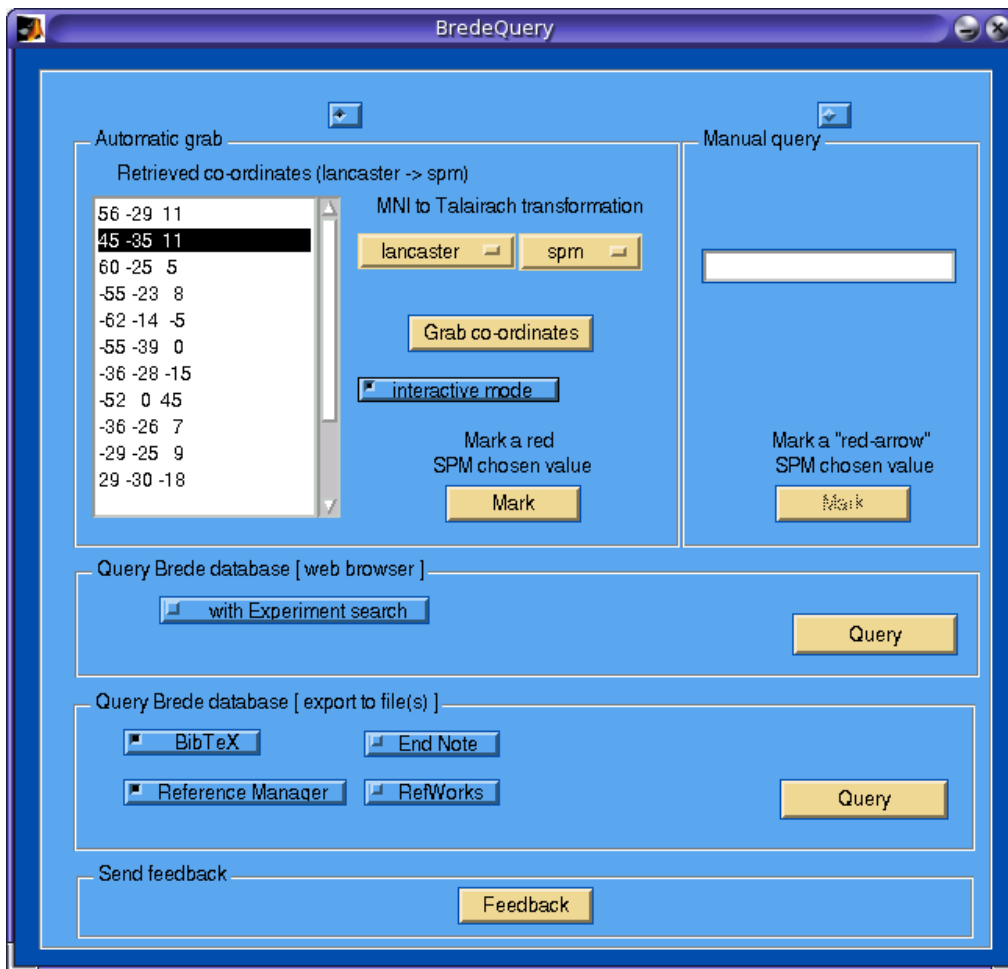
BredeQuery

Automatic grab

Retrieved co-ordinates (lancaster -> spm)

56 -29 11
45 -35 11
60 -25 5
-55 -23 8
-62 -14 -5
-55 -39 0
-36 -28 -15
-52 0 45
-36 -26 7
-29 -25 9
29 -30 -18

MNI to Talairach transformation

lancaster

spm

Grab co-ordinates

interactive mode

Mark a red
SPM chosen value

Mark

Manual query

Mark a "red-arrow"
SPM chosen value

Mark

Query Brede database [ web browser ]

with Experiment search

Query

Query Brede database [ export to file(s) ]

BibTeX

End Note

Reference Manager

RefWorks

Query

Send feedback

Feedback